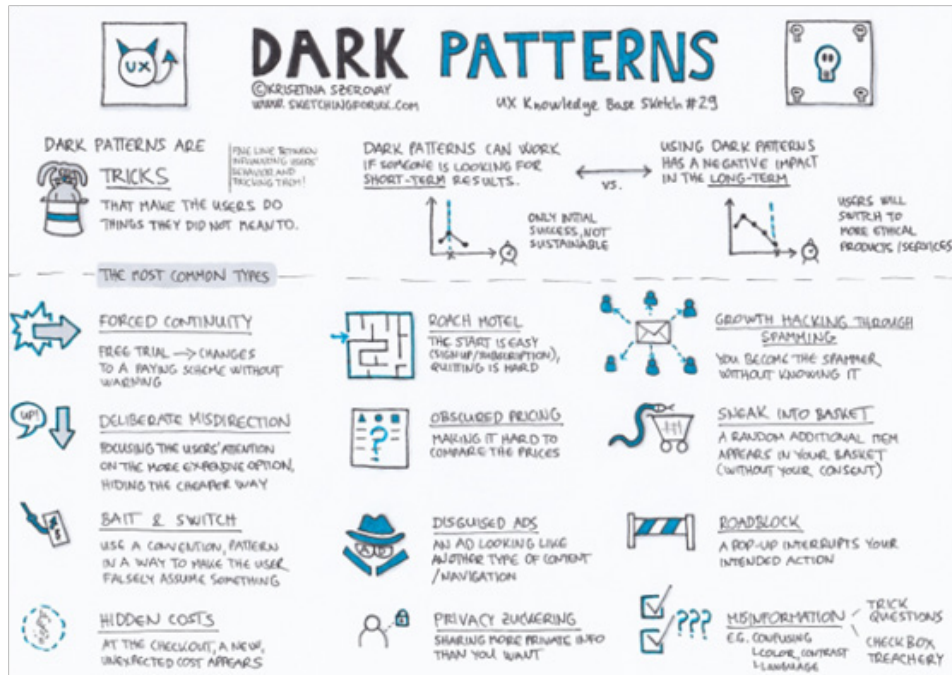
UX

DARK PATTERNS

©KRISTINA SZEROVAY
WWW.SKETCHINGFORUX.COM

UX Knowledge Base Sketch #29

DARK PATTERNS ARE

FINE LINE BETWEEN INFLUENCING USERS' BEHAVIOR AND TRICKING THEM!

TRICKS

THAT MAKE THE USERS DO THINGS THEY DID NOT MEAN TO.

DARK PATTERNS CAN WORK IF SOMEONE IS LOOKING FOR SHORT-TERM RESULTS.

VS.

ONLY INITIAL SUCCESS, NOT SUSTAINABLE

USING DARK PATTERNS HAS A NEGATIVE IMPACT IN THE LONG-TERM

USERS WILL SWITCH TO MORE ETHICAL PRODUCTS/SERVICES

THE MOST COMMON TYPES

FORCED CONTINUITY

FREE TRIAL → CHANGES TO A PAYING SCHEME WITHOUT WARNING

ROACH MOTEL

THE START IS EASY (SIGNUP/SUBSCRIPTION), QUITTING IS HARD

GROWTH HACKING THROUGH SPAMMING

YOU BECOME THE SPAMMER WITHOUT KNOWING IT

UP!

DELIBERATE MISDIRECTION

FOCUSING THE USERS' ATTENTION ON THE MORE EXPENSIVE OPTION, HIDING THE CHEAPER WAY

?

OBSCURED PRICING

MAKING IT HARD TO COMPARE THE PRICES

SNEAK INTO BASKET

A RANDOM ADDITIONAL ITEM APPEARS IN YOUR BASKET (WITHOUT YOUR CONSENT)

$

BAIT & SWITCH

USE A CONVENTION, PATTERN IN A WAY TO MAKE THE USER FALSELY ASSUME SOMETHING

DISGUISED ADS

AN AD LOOKING LIKE ANOTHER TYPE OF CONTENT /NAVIGATION

ROADBLOCK

A POP-UP INTERRUPTS YOUR INTENDED ACTION

$

HIDDEN COSTS

AT THE CHECKOUT, A NEW, UNEXPECTED COST APPEARS

PRIVACY ZUCKERING

SHARING MORE PRIVATE INFO THAN YOU WANT

???

MISINFORMATION

E.G. CONFUSING
L COLOR, CONTRAST
L LANGUAGE

TRICK QUESTIONS

CHECK BOX TREACHERY